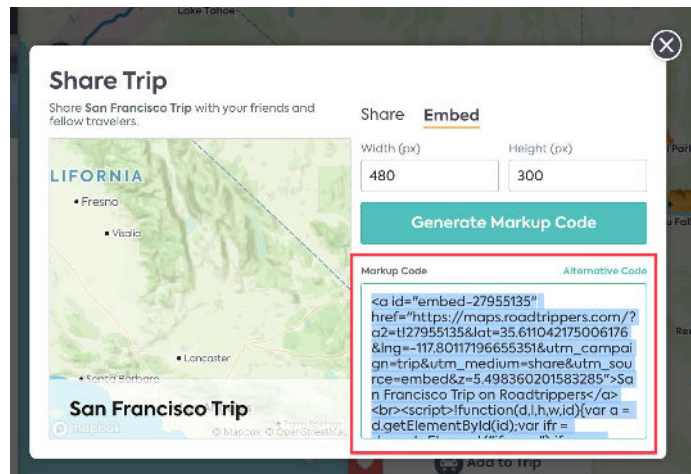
Lake Tahoe

Share Trip

Share **San Francisco Trip** with your friends and fellow travelers.

LIFORNIA

Fresno

Visalia

Lancaster

Santa Barbara

San Francisco Trip

mapbox

© Mapbox © OpenStreetMap

Share Embed

Width (px)

480

Height (px)

300

Generate Markup Code

Markup Code

Alternative Code

<a id="embed-27955135" href="https://maps.roadtrippers.com/?a2=t!27955135&lat=35.611042175006176&lng=-117.80117196655351&utm_campaign=trip&utm_medium=share&utm_source=embed&z=5.498360201583285">San Francisco Trip on Roadtrippers</a><br><script>!function(d,l,h,w,id){var a = d.getElementById(id);var ifr =

Add to Trip